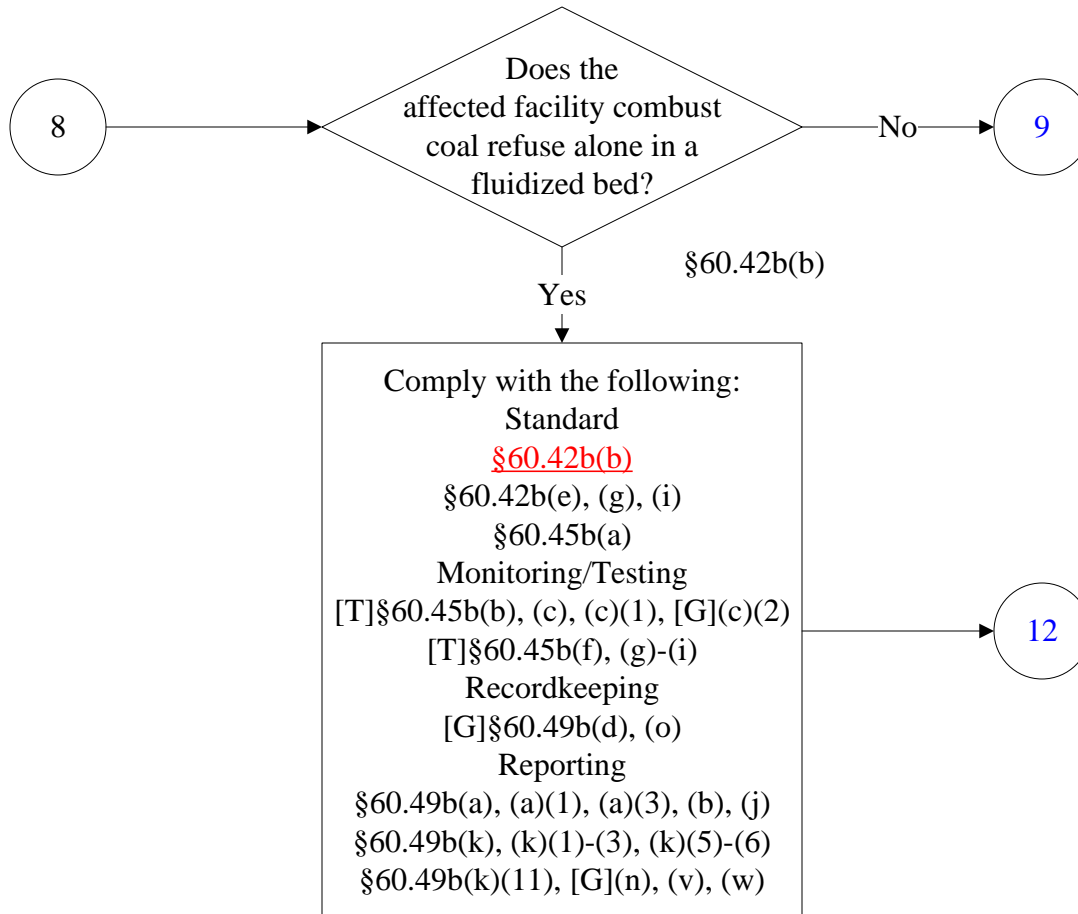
8

Does the affected facility combust coal refuse alone in a fluidized bed?

No

9

§60.42b(b)

Yes

Comply with the following:
Standard
§60.42b(b)
§60.42b(e), (g), (i)
§60.45b(a)
Monitoring/Testing
[T]§60.45b(b), (c), (c)(1), [G](c)(2)
[T]§60.45b(f), (g)-(i)
Recordkeeping
[G]§60.49b(d), (o)
Reporting
§60.49b(a), (a)(1), (a)(3), (b), (j)
§60.49b(k), (k)(1)-(3), (k)(5)-(6)
§60.49b(k)(11), [G](n), (v), (w)

12